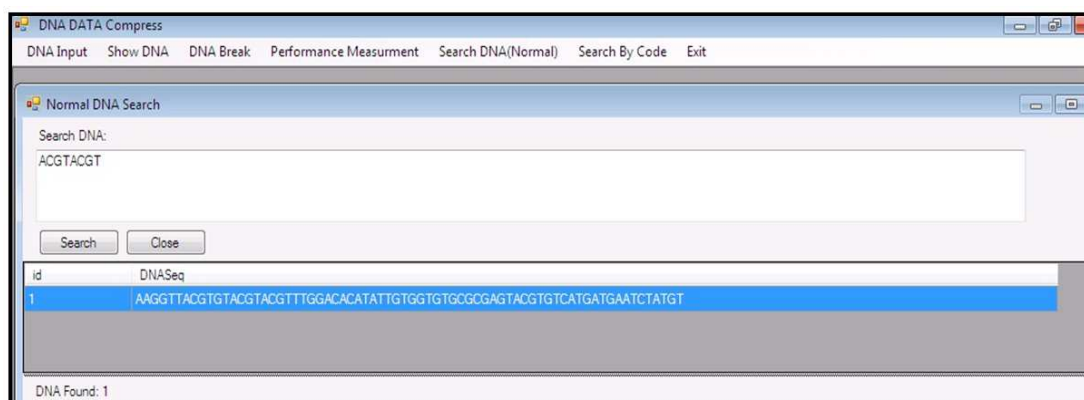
DNA DATA Compress

DNA Input Show DNA DNA Break Performance Measurment Search DNA(Normal) Search By Code Exit

Normal DNA Search

Search DNA:

ACGTACGT

Search Close

| id | DNASeq |
|---|---|
| 1 | AAGGTTACGTGTACGTACGTTTGGACACATATTGTGGTGTGCGCGAGTACGTGTCATGATGAATCTATGT |

DNA Found: 1